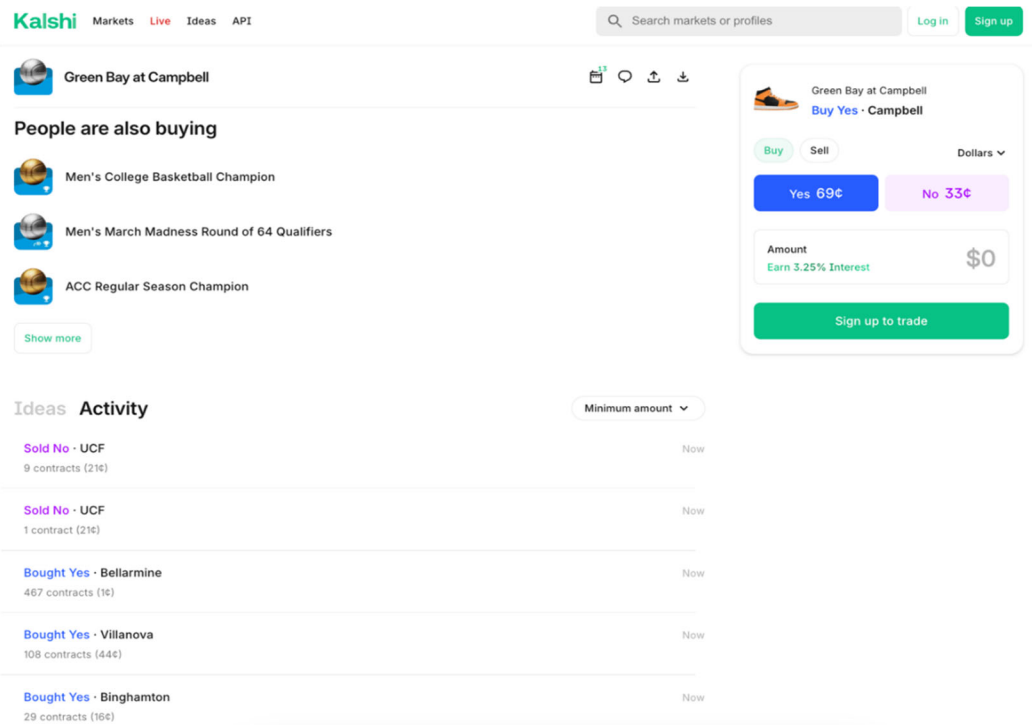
Kalshi Markets Live Ideas API

Search markets or profiles

Log in Sign up

Green Bay at Campbell

13

People are also buying

Men's College Basketball Champion

Men's March Madness Round of 64 Qualifiers

ACC Regular Season Champion

Show more

Ideas Activity

Minimum amount

Sold No · UCF
9 contracts (21¢)
Now

Sold No · UCF
1 contract (21¢)
Now

Bought Yes · Bellarmine
467 contracts (1¢)
Now

Bought Yes · Villanova
108 contracts (44¢)
Now

Bought Yes · Binghamton
29 contracts (16¢)
Now

Green Bay at Campbell
Buy Yes · Campbell

Buy Sell Dollars

Yes 69¢ No 33¢

Amount
Earn 3.25% Interest
$0

Sign up to trade